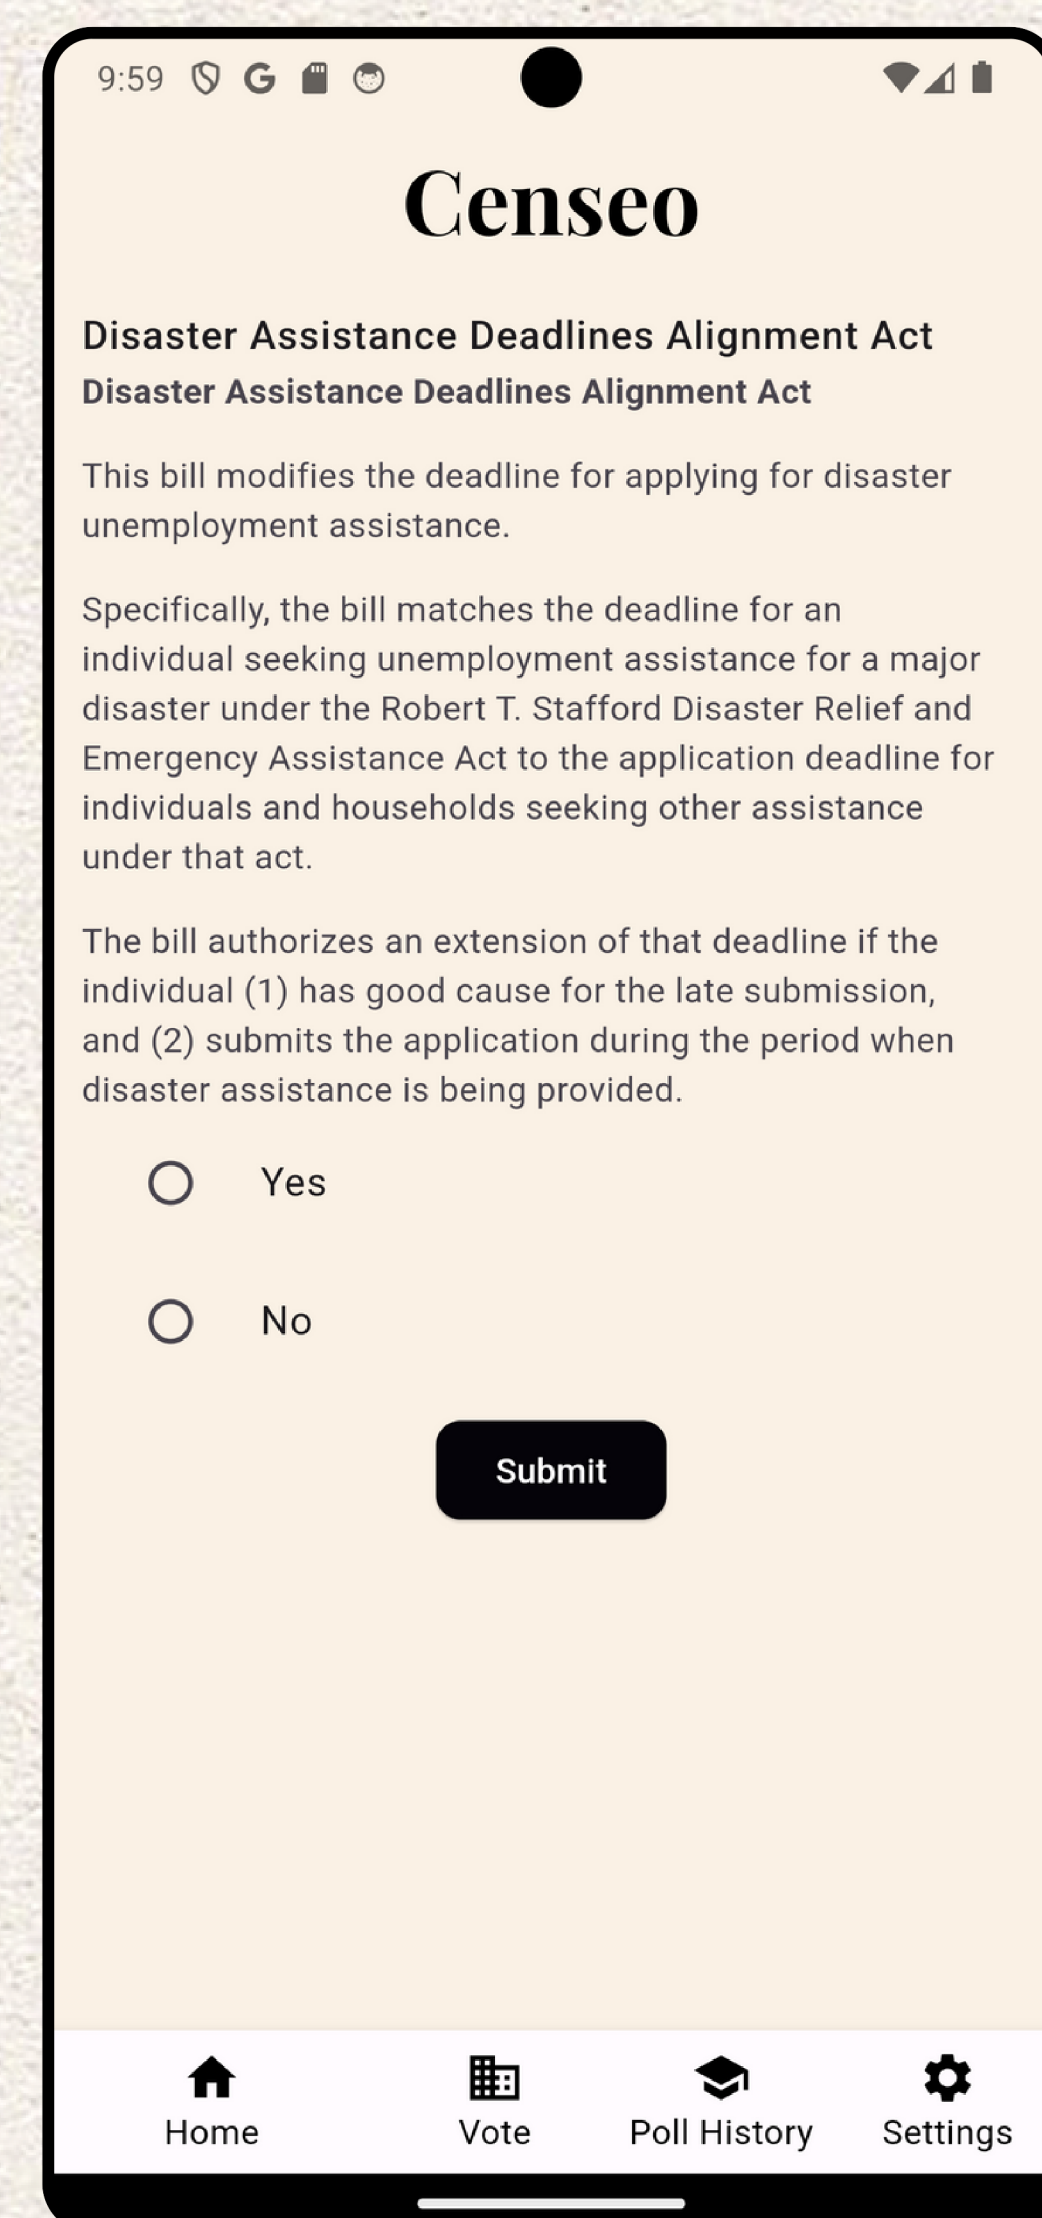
9:59

Censeo

Disaster Assistance Deadlines Alignment Act
Disaster Assistance Deadlines Alignment Act

This bill modifies the deadline for applying for disaster unemployment assistance.

Specifically, the bill matches the deadline for an individual seeking unemployment assistance for a major disaster under the Robert T. Stafford Disaster Relief and Emergency Assistance Act to the application deadline for individuals and households seeking other assistance under that act.

The bill authorizes an extension of that deadline if the individual (1) has good cause for the late submission, and (2) submits the application during the period when disaster assistance is being provided.

Yes

No

Submit

Home
Vote
Poll History
Settings